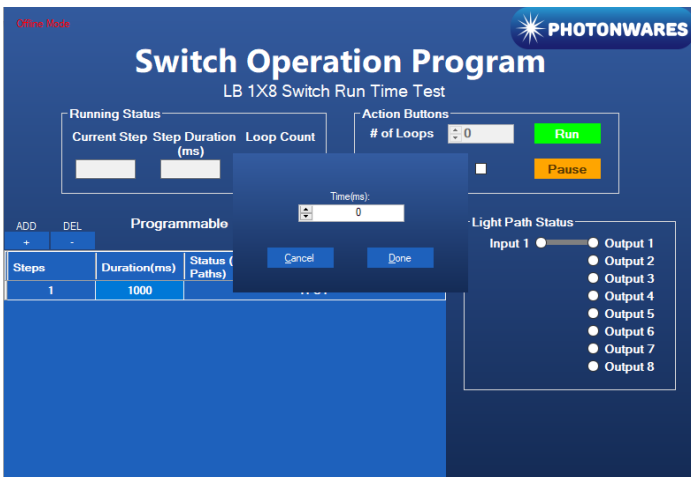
Offline Mode

PHOTONWARES

Switch Operation Program

LB 1X8 Switch Run Time Test

Running Status

Current Step Step Duration (ms) Loop Count

Action Buttons

# of Loops 0

Run

Pause

Time(ms):

0

Cancel

Done

ADD +

DEL -

Programmable

| Steps | Duration(ms) | Status (Paths) |
|---|---|---|
| 1 | 1000 | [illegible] |

Light Path Status

Input 1

Output 1
Output 2
Output 3
Output 4
Output 5
Output 6
Output 7
Output 8